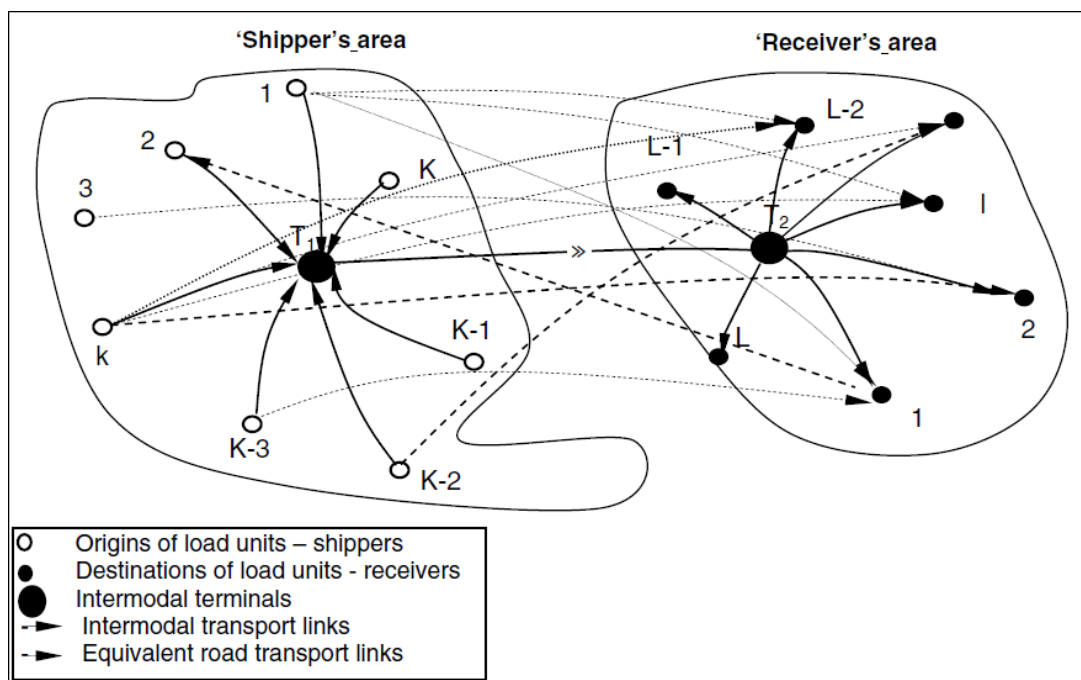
'Shipper's_area

'Receiver's_area

1
2
3
K
$T_1$
k
K-1
K-3
K-2

L-2
L-1
$T_2$
l
2
L
1

Origins of load units – shippers
Destinations of load units - receivers
Intermodal terminals
Intermodal transport links
Equivalent road transport links